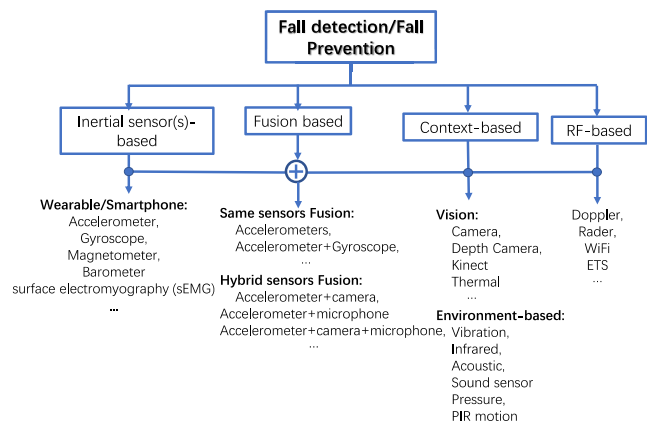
Fall detection/Fall Prevention

Inertial sensor(s)-based

Fusion based

Context-based

RF-based

Wearable/Smartphone:
Accelerometer,
Gyroscope,
Magnetometer,
Barometer
surface electromyography (sEMG)
...

Same sensors Fusion:
Accelerometers,
Accelerometer+Gyroscope,
...
Hybrid sensors Fusion:
Accelerometer+camera,
Accelerometer+microphone
Accelerometer+camera+microphone,
...

Vision:
Camera,
Depth Camera,
Kinect
Thermal
...
Environment-based:
Vibration,
Infrared,
Acoustic,
Sound sensor
Pressure,
PIR motion

Doppler,
Rader,
WiFi
ETS
...